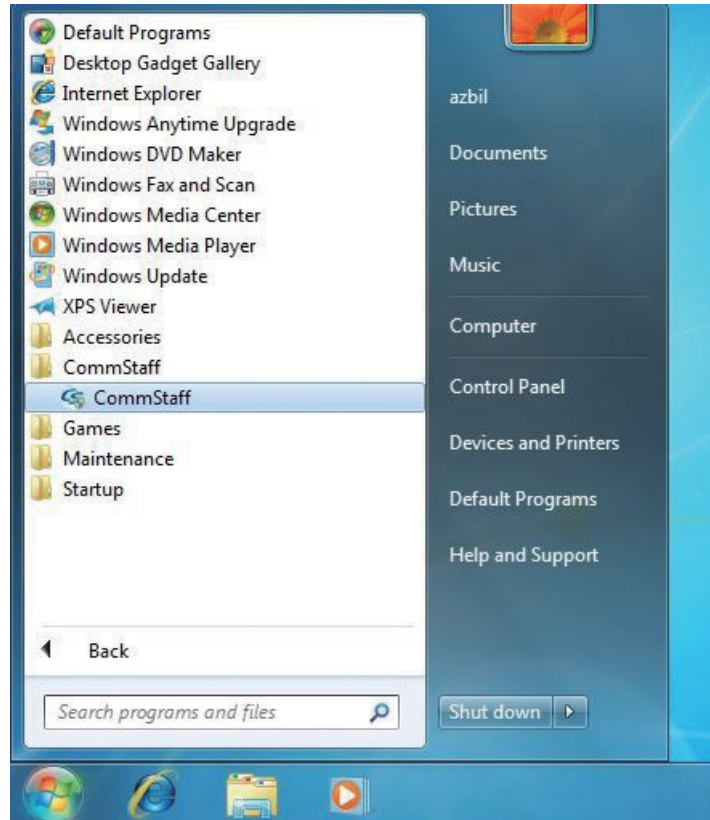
Default Programs
Desktop Gadget Gallery
Internet Explorer
Windows Anytime Upgrade
Windows DVD Maker
Windows Fax and Scan
Windows Media Center
Windows Media Player
Windows Update
XPS Viewer
Accessories
CommStaff
CommStaff
Games
Maintenance
Startup

Back

Search programs and files

azbil
Documents
Pictures
Music
Computer
Control Panel
Devices and Printers
Default Programs
Help and Support

Shut down